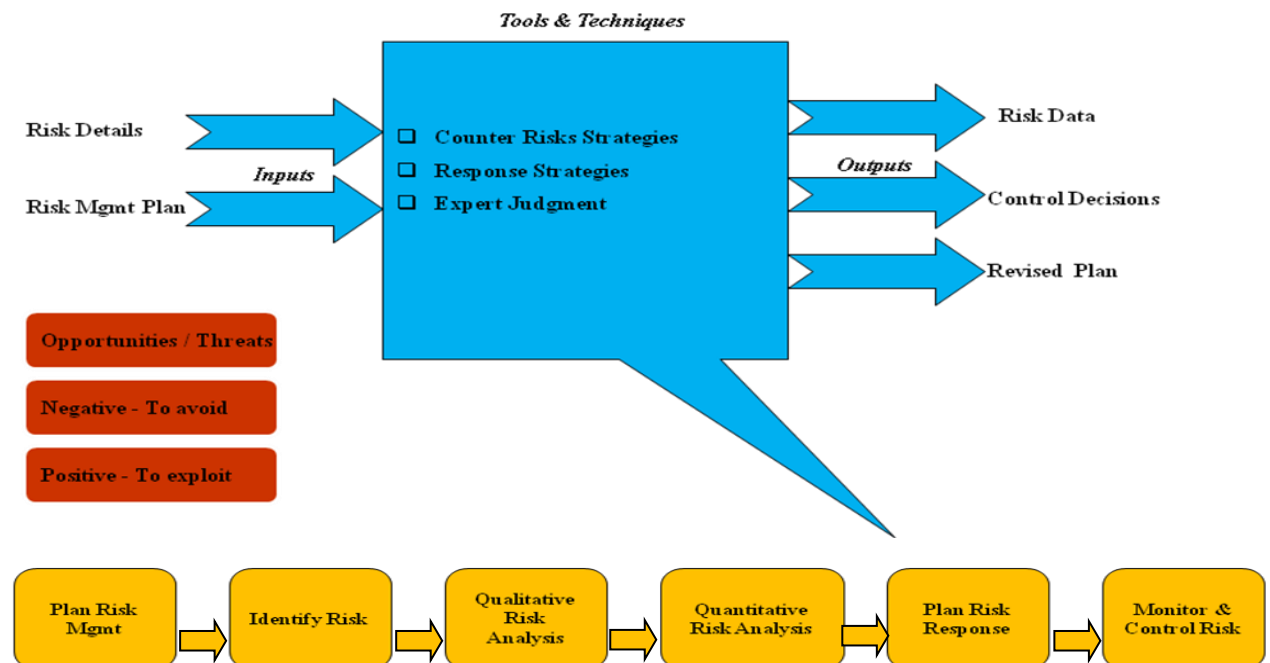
Tools & Techniques

Risk Details

Inputs

Risk Mgmt Plan

❑ Counter Risks Strategies
❑ Response Strategies
❑ Expert Judgment

Risk Data

Outputs

Control Decisions

Revised Plan

Opportunities / Threats

Negative - To avoid

Positive - To exploit

Plan Risk Mgmt

Identify Risk

Qualitative Risk Analysis

Quantitative Risk Analysis

Plan Risk Response

Monitor & Control Risk